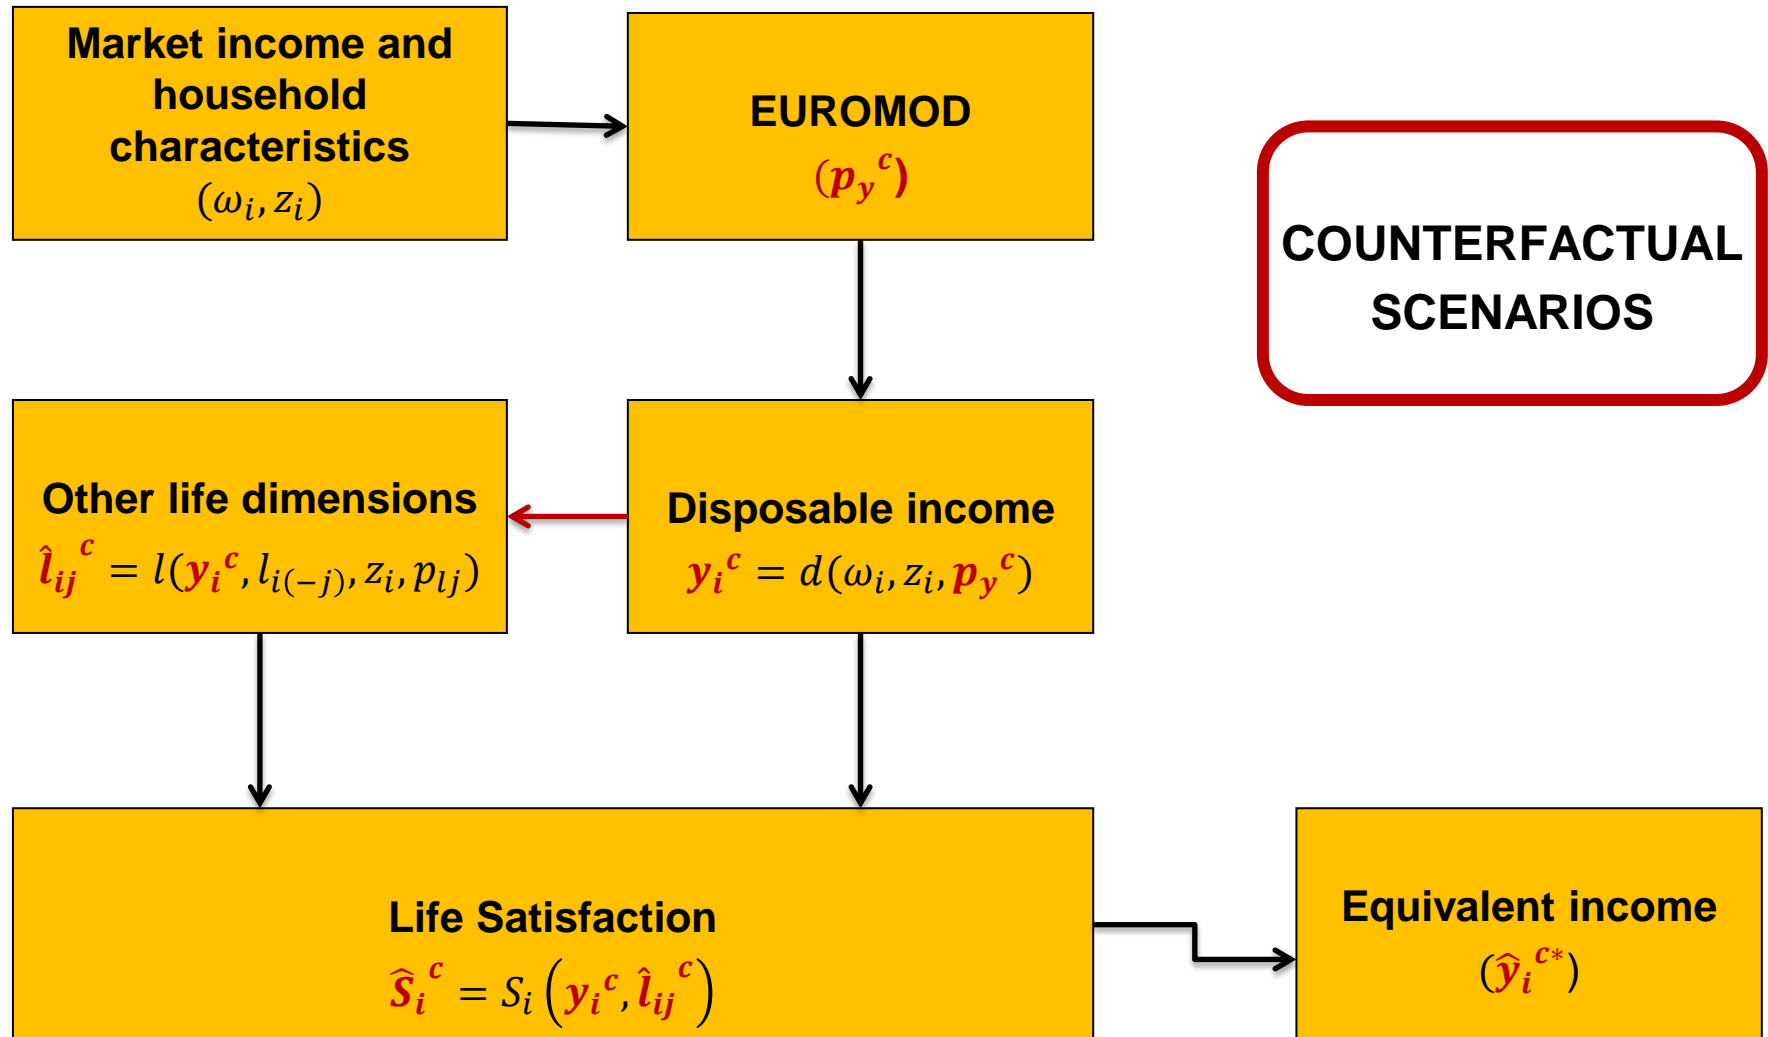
Market income and household characteristics
$(\omega_i, z_i)$

EUROMOD
$(p_y{}^c)$

COUNTERFACTUAL SCENARIOS

Other life dimensions
$\hat{l}_{ij}{}^c = l(y_i{}^c, l_{i(-j)}, z_i, p_{lj})$

Disposable income
$y_i{}^c = d(\omega_i, z_i, p_y{}^c)$

Life Satisfaction
$\hat{S}_i{}^c = S_i\left(y_i{}^c, \hat{l}_{ij}{}^c\right)$

Equivalent income
$(\hat{y}_i{}^{c*})$